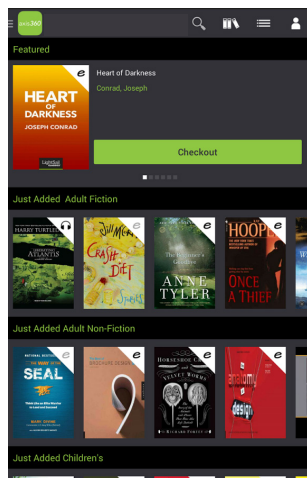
axis360

Featured

e

HEART OF DARKNESS

JOSEPH CONRAD

Heart of Darkness

Conrad, Joseph

Checkout

Just Added Adult Fiction

HARRY TURTLEDOVE

ATLANTIS

e

Crash Diet

e

ANNE TYLER

e

HOOP

ONCE A THIEF

Just Added Adult Non-Fiction

SEAL

e

e

HORSESHOE CRABS AND VELVET WORMS

RICHARD FORTEY

e

anatomy design

Just Added Children's